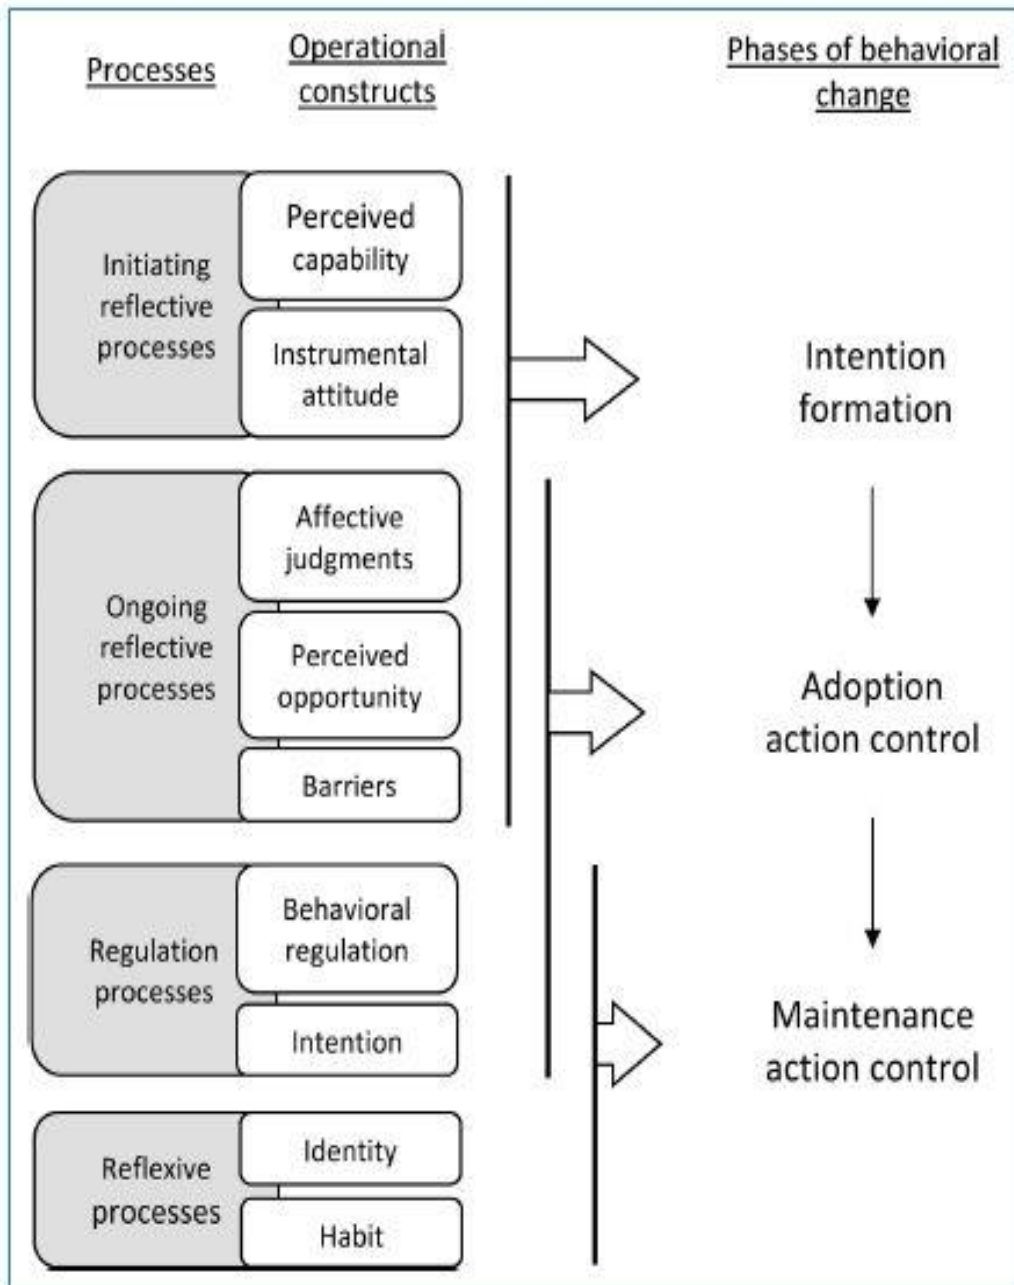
Processes

Operational constructs

Phases of behavioral change

Initiating reflective processes

Perceived capability

Instrumental attitude

Intention formation

Ongoing reflective processes

Affective judgments

Perceived opportunity

Barriers

Adoption action control

Regulation processes

Behavioral regulation

Intention

Maintenance action control

Reflexive processes

Identity

Habit